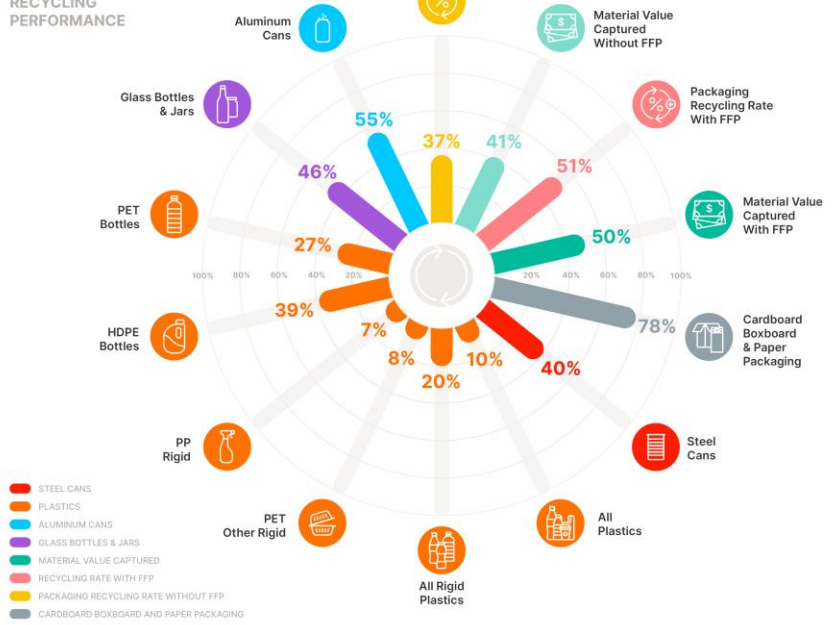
RECYCLING PERFORMANCE

Aluminum Cans

Material Value Captured Without FFP

Packaging Recycling Rate With FFP

Glass Bottles & Jars

Material Value Captured With FFP

PET Bottles

55%

37%

41%

51%

46%

50%

27%

100% 80% 60% 40% 20%

20% 40% 60% 80% 100%

39%

78%

7%

HDPE Bottles

8%

10%

Cardboard Boxboard & Paper Packaging

20%

40%

PP Rigid

Steel Cans

PET Other Rigid

All Plastics

All Rigid Plastics

STEEL CANS
PLASTICS
ALUMINUM CANS
GLASS BOTTLES & JARS
MATERIAL VALUE CAPTURED
RECYCLING RATE WITH FFP
PACKAGING RECYCLING RATE WITHOUT FFP
CARDBOARD BOXBOARD AND PAPER PACKAGING